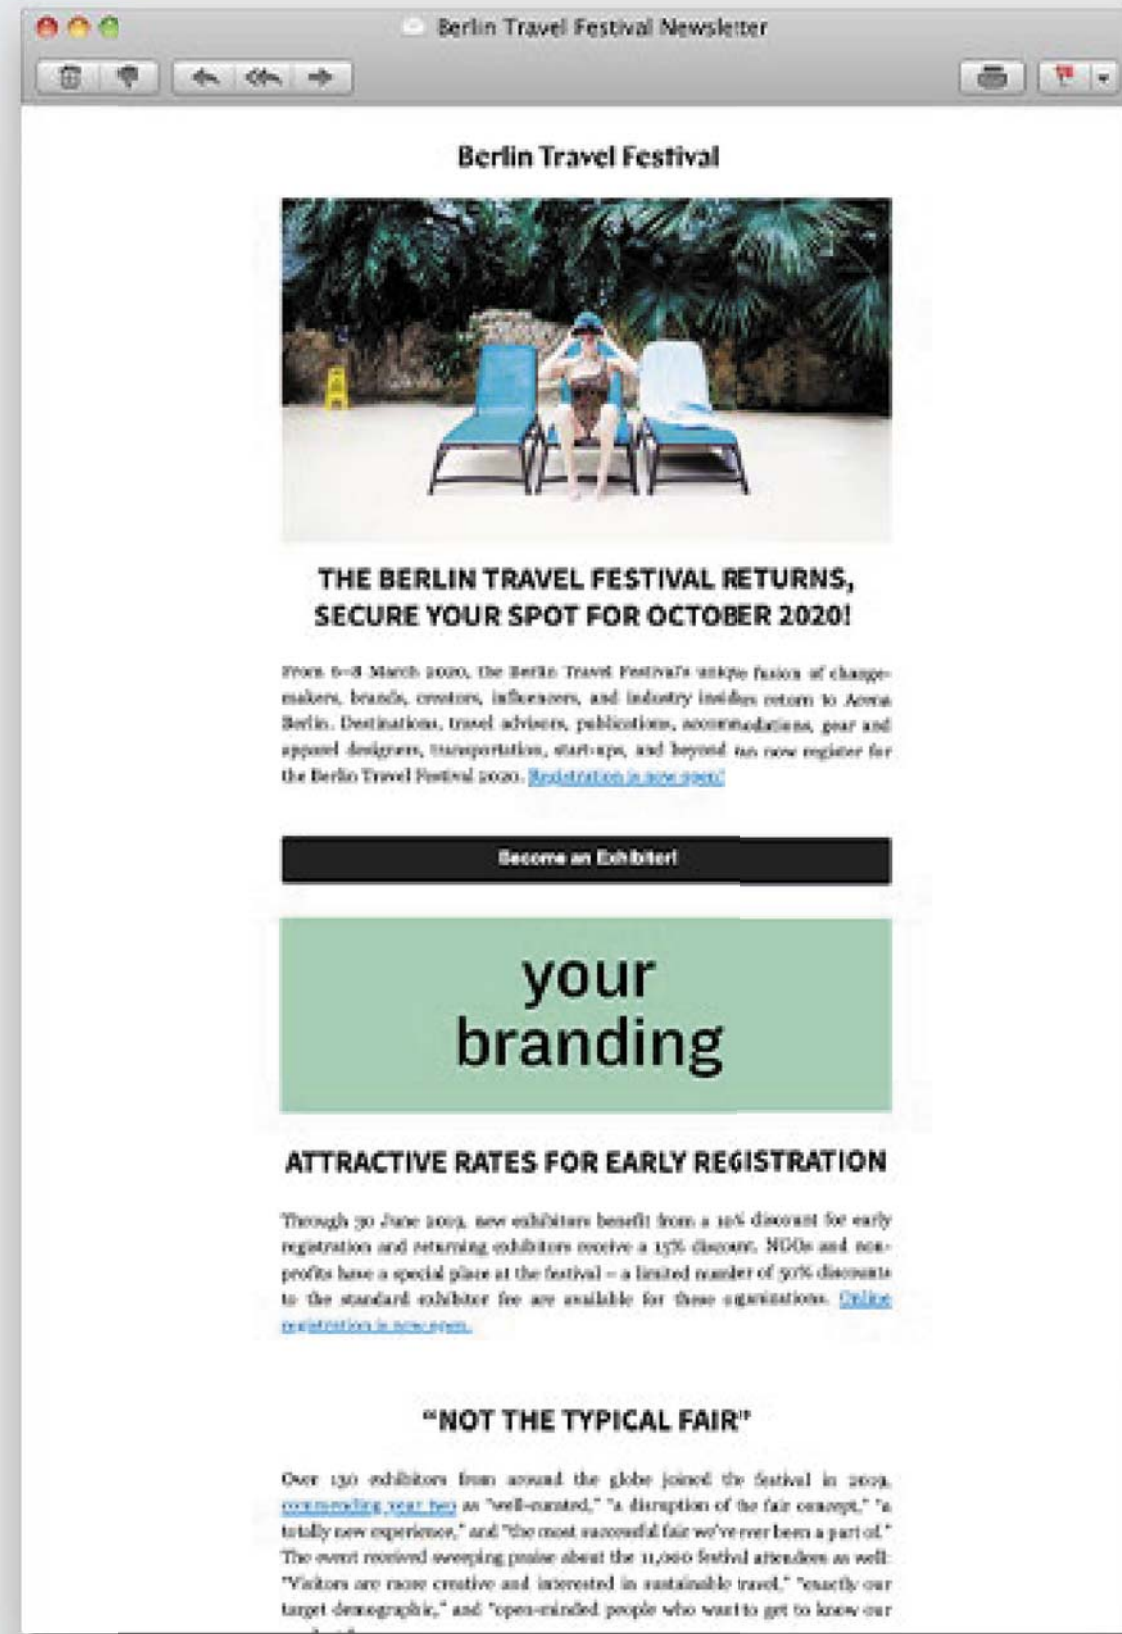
Berlin Travel Festival Newsletter

Berlin Travel Festival

THE BERLIN TRAVEL FESTIVAL RETURNS, SECURE YOUR SPOT FOR OCTOBER 2020!

From 6–8 March 2020, the Berlin Travel Festival's unique fusion of changemakers, brands, creators, influencers, and industry insiders return to Arena Berlin. Destinations, travel advisors, publications, accommodations, gear and apparel designers, transportation, start-ups, and beyond can now register for the Berlin Travel Festival 2020. Registration is now open!

Become an Exhibitor!

your branding

ATTRACTIVE RATES FOR EARLY REGISTRATION

Through 30 June 2019, new exhibitors benefit from a 10% discount for early registration and returning exhibitors receive a 15% discount. NGOs and non-profits have a special place at the festival – a limited number of 50% discounts to the standard exhibitor fee are available for these organizations. Online registration is now open.

"NOT THE TYPICAL FAIR"

Over 130 exhibitors from around the globe joined the festival in 2019, commending year two as "well-curated," "a disruption of the fair concept," "a totally new experience," and "the most successful fair we've ever been a part of." The event received sweeping praise about the 11,000 festival attendees as well: "Visitors are more creative and interested in sustainable travel," "exactly our target demographic," and "open-minded people who want to get to know our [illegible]